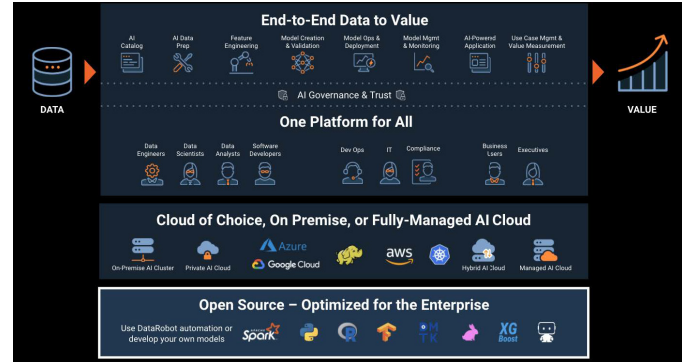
DATA

End-to-End Data to Value

AI Catalog
AI Data Prep
Feature Engineering
Model Creation & Validation
Model Ops & Deployment
Model Mgmt & Monitoring
AI-Powered Application
Use Case Mgmt & Value Measurement

VALUE

AI Governance & Trust

One Platform for All

Data Engineers
Data Scientists
Data Analysts
Software Developers
Dev Ops
IT
Compliance
Business Users
Executives

Cloud of Choice, On Premise, or Fully-Managed AI Cloud

On-Premise AI Cluster
Private AI Cloud
Azure
Google Cloud
aws
Hybrid AI Cloud
Managed AI Cloud

Open Source – Optimized for the Enterprise

Use DataRobot automation or develop your own models
Spark
R
XG Boost